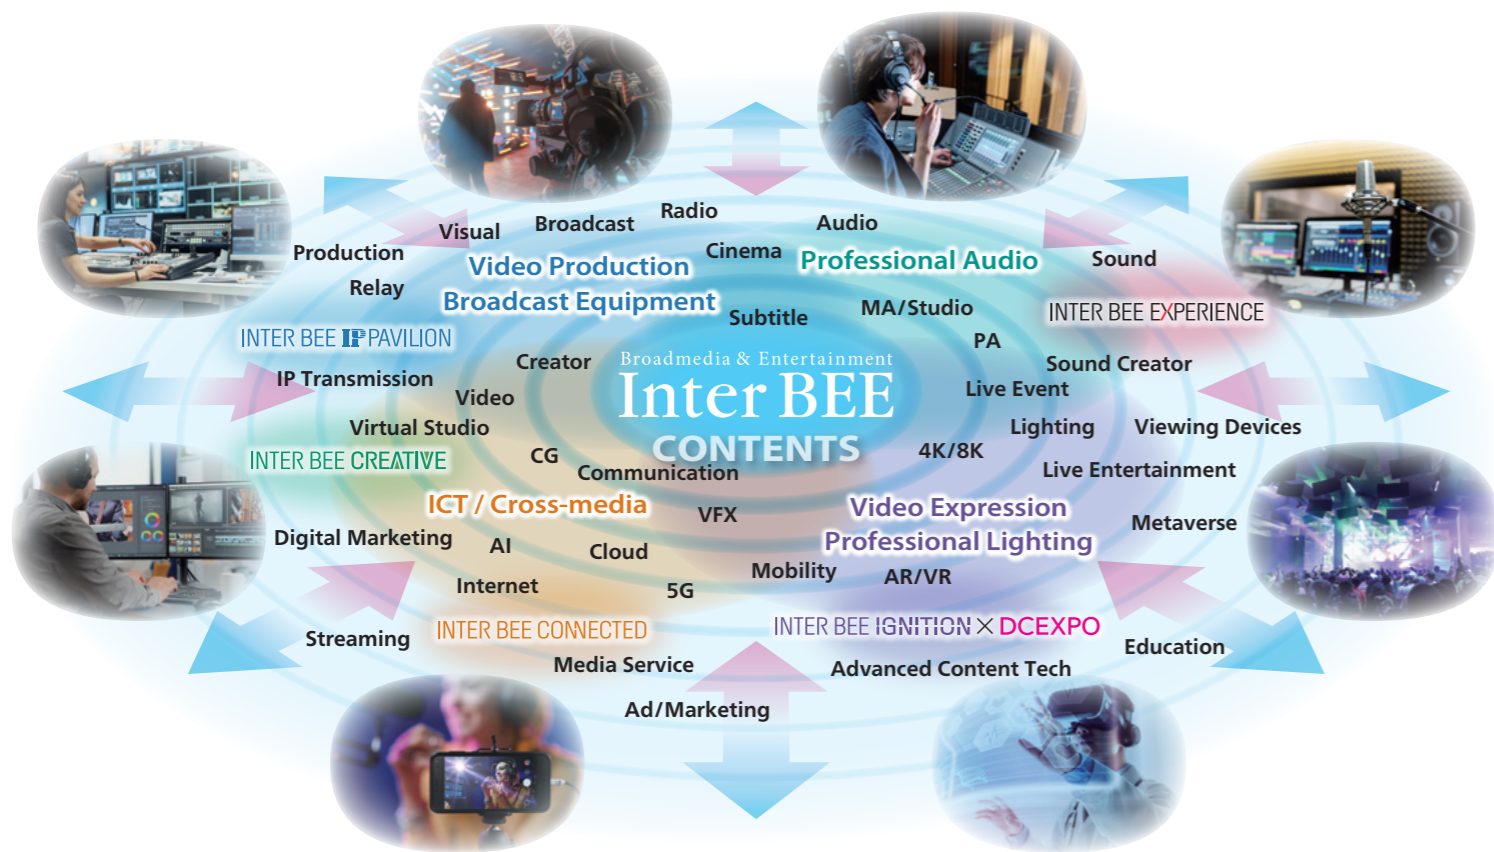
Radio
Broadcast
Visual
Audio
Production
Cinema
Video Production
Professional Audio
Sound
Relay
Broadcast Equipment
Subtitle
MA/Studio
INTER BEE EXPERIENCE
INTER BEE IP PAVILION
PA
Creator
Broadmedia & Entertainment
Inter BEE
Sound Creator
IP Transmission
Live Event
Video
Virtual Studio
Lighting
Viewing Devices
CONTENTS
INTER BEE CREATIVE
CG
4K/8K
Communication
Live Entertainment
ICT / Cross-media
VFX
Video Expression
Metaverse
Digital Marketing
Professional Lighting
AI
Cloud
Mobility
AR/VR
Internet
5G
INTER BEE CONNECTED
INTER BEE IGNITION × DCEXPO
Streaming
Education
Media Service
Advanced Content Tech
Ad/Marketing